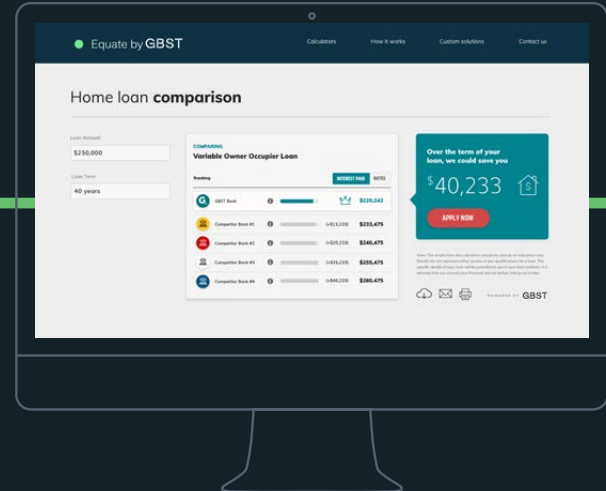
Equate by GBST

Calculators How it works Custom solutions Contact us

Home loan **comparison**

Loan Amount
$250,000

Loan Term
40 years

COMPARING
Variable Owner Occupier Loan

Ranking INTEREST PAID RATES

GBST Bank $220,242

Competitor Bank #1 (+$13,233) $233,475

Competitor Bank #2 (+$20,233) $240,475

Competitor Bank #3 (+$35,233) $255,475

Competitor Bank #4 (+$40,233) $260,475

Over the term of your loan, we could save you

$40,233

APPLY NOW

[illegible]

POWERED BY GBST